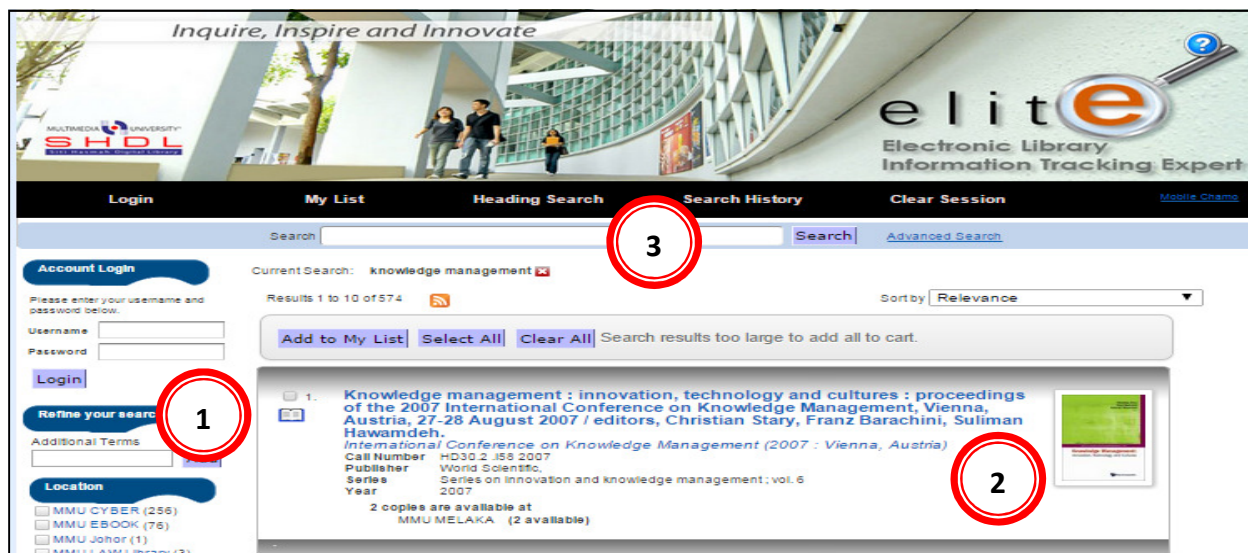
Inquire, Inspire and Innovate

MULTIMEDIA UNIVERSITY
SHDL
Siti Hasmah Digital Library

elite
Electronic Library
Information Tracking Expert

Login
My List
Heading Search
Search History
Clear Session
Mobile Chamo

Search
Search
Advanced Search

3

Account Login
Please enter your username and password below.
Username
Password
Login

Current Search: knowledge management

Results 1 to 10 of 574

Sort by Relevance

Add to My List
Select All
Clear All
Search results too large to add all to cart.

Refine your search
1
Additional Terms

Location
MMU CYBER (256)
MMU EBOOK (76)
MMU Johor (1)
MMU LAW Library (3)

1. Knowledge management : innovation, technology and cultures : proceedings of the 2007 International Conference on Knowledge Management, Vienna, Austria, 27-28 August 2007 / editors, Christian Stary, Franz Barachini, Suliman Hawamdeh.
International Conference on Knowledge Management (2007 : Vienna, Austria)
Call Number HD30.2 .I58 2007
Publisher World Scientific,
Series Series on innovation and knowledge management ; vol. 6
Year 2007
2 copies are available at
MMU MELAKA (2 available)

2